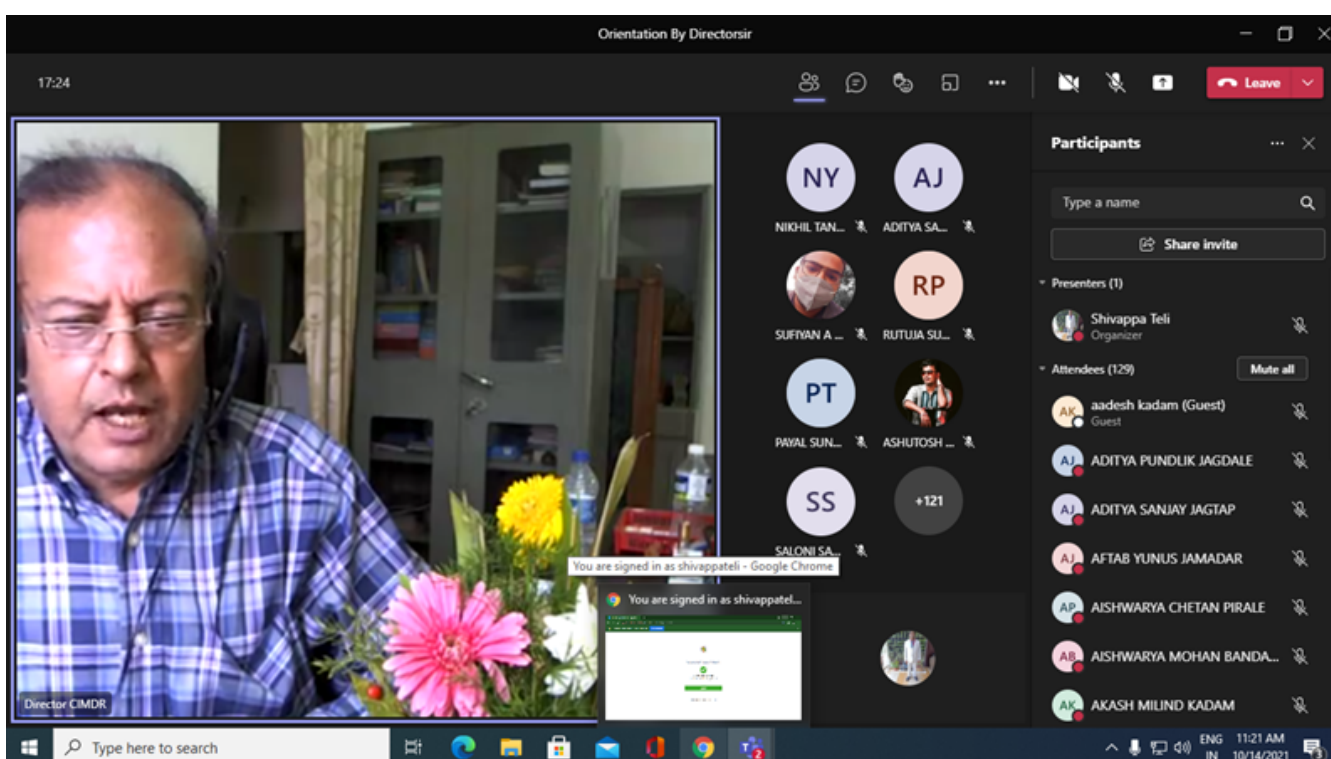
Orientation By Directorsir

17:24

Leave

Participants

Type a name

Share invite

Presenters (1)

Shivappa Teli
Organizer

Attendees (129)

Mute all

AK aadesh kadam (Guest)
Guest

AJ ADITYA PUNDLIK JAGDALE

AJ ADITYA SANJAY JAGTAP

AJ AFTAB YUNUS JAMADAR

AP AISHWARYA CHETAN PIRALE

AB AISHWARYA MOHAN BANDA...

AK AKASH MILIND KADAM

NY
NIKHIL TAN...

AJ
ADITYA SA...

SUFIYAN A ...

RP
RUTUJA SU...

PT
PAYAL SUN...

ASHUTOSH ...

SS
SALONI SA...

+121

Director CIMDR

You are signed in as shivappateli - Google Chrome

You are signed in as shivappateli...

Type here to search

ENG IN

11:21 AM
10/14/2021